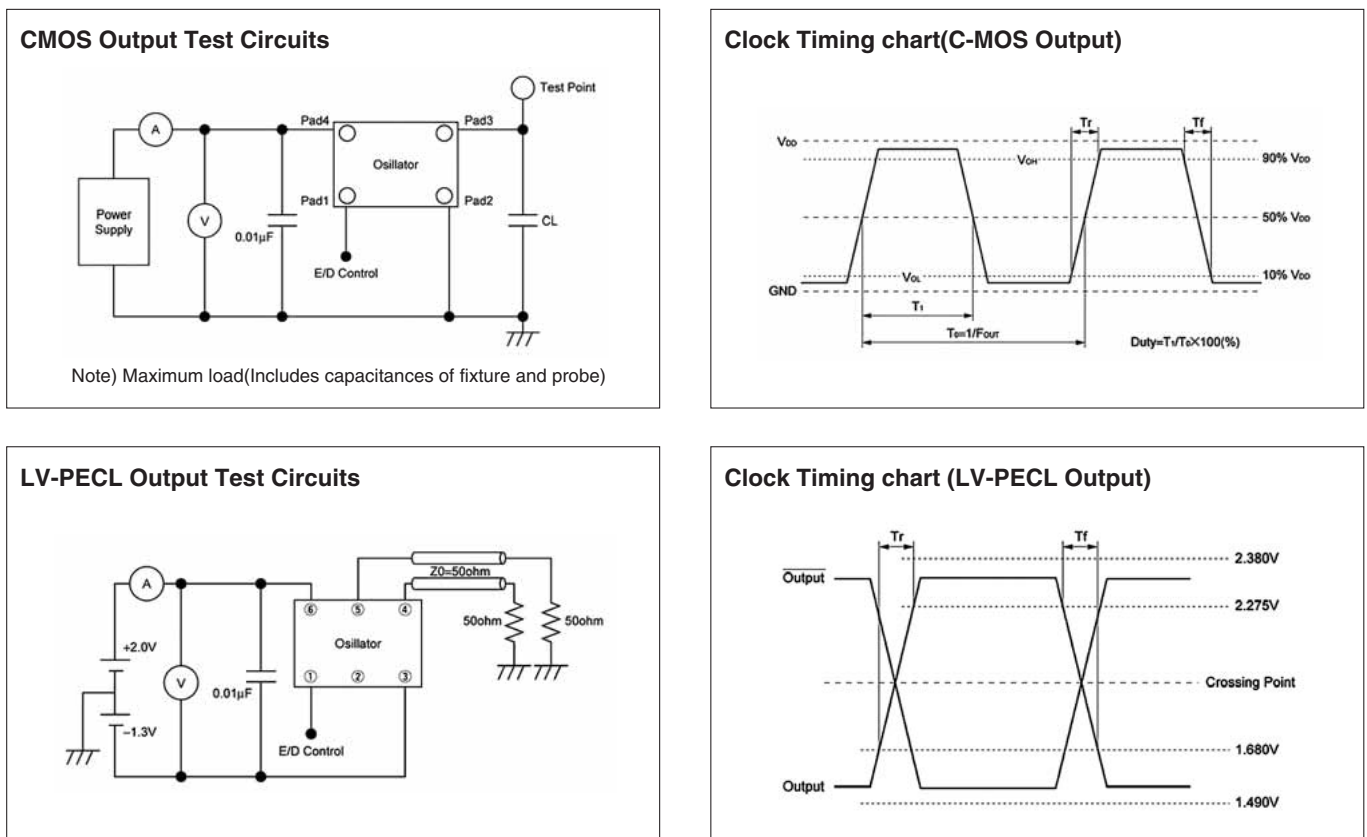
CMOS Output Test Circuits

Test Point

A

Pad4

Pad3

Osillator

Pad1

Pad2

Power Supply

V

0.01μF

CL

E/D Control

Note) Maximum load(Includes capacitances of fixture and probe)

Clock Timing chart(C-MOS Output)

Tr

Tf

$V_{DD}$

$V_{OH}$

90% $V_{DD}$

50% $V_{DD}$

$V_{OL}$

10% $V_{DD}$

GND

$T_1$

$T_0=1/F_{OUT}$

Duty=$T_1/T_0$×100(%)

LV-PECL Output Test Circuits

A

Z0=50ohm

⑥

⑤

④

Osillator

50ohm

50ohm

+2.0V

V

0.01μF

①

②

③

−1.3V

E/D Control

Clock Timing chart (LV-PECL Output)

Tr

Tf

2.380V

$\overline{\text{Output}}$

2.275V

Crossing Point

1.680V

Output

1.490V